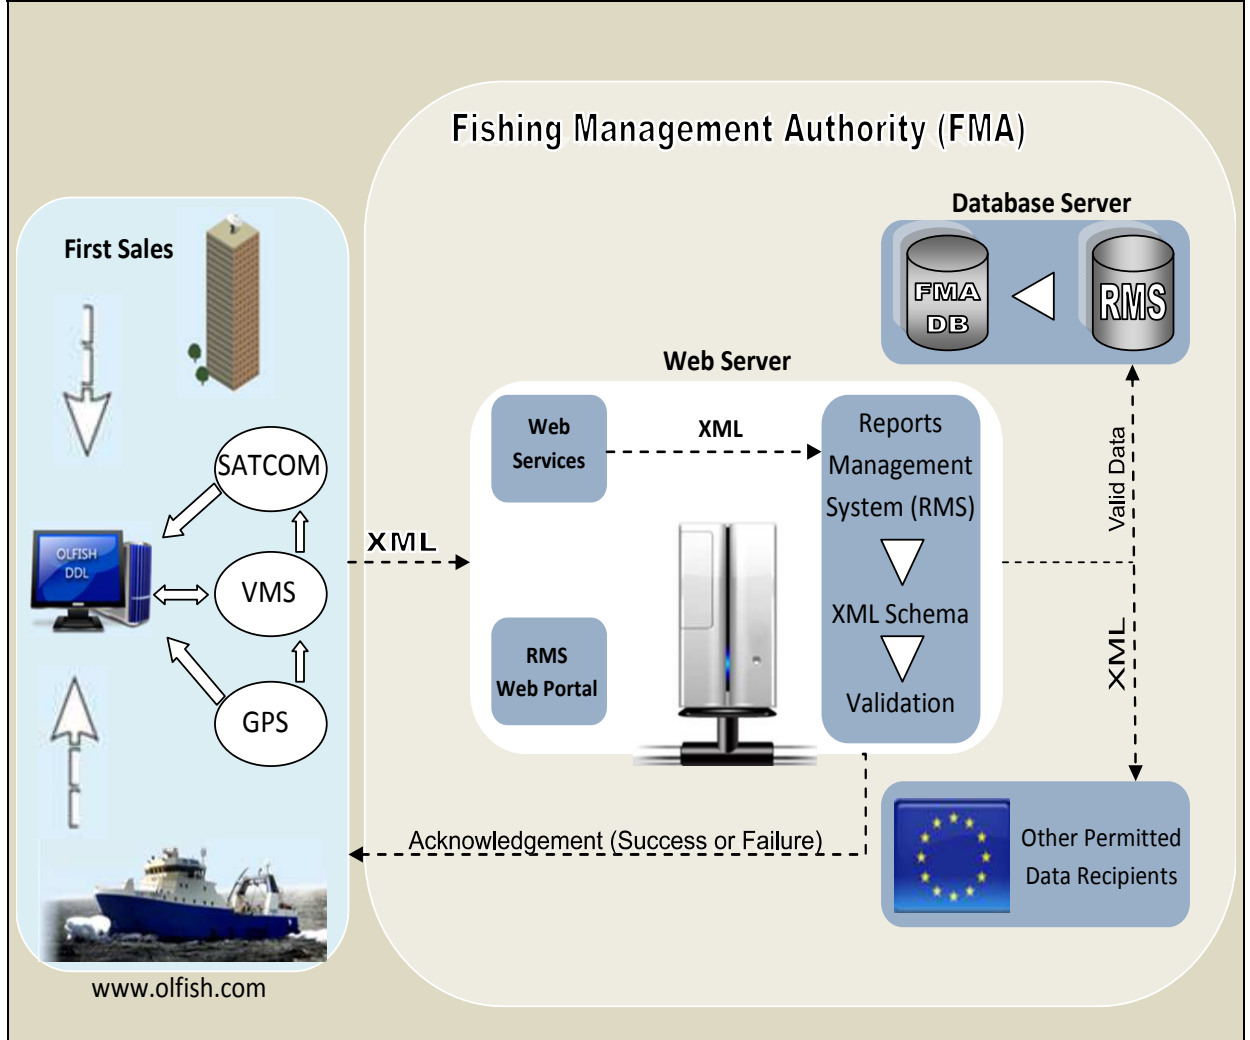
Fishing Management Authority (FMA)

First Sales

SATCOM

OLFISH DDL

VMS

GPS

www.olfish.com

XML

Web Server

Web Services

XML

Reports Management System (RMS)

XML Schema

Validation

RMS Web Portal

Database Server

FMA DB

RMS

Valid Data

XML

Acknowledgement (Success or Failure)

Other Permitted Data Recipients